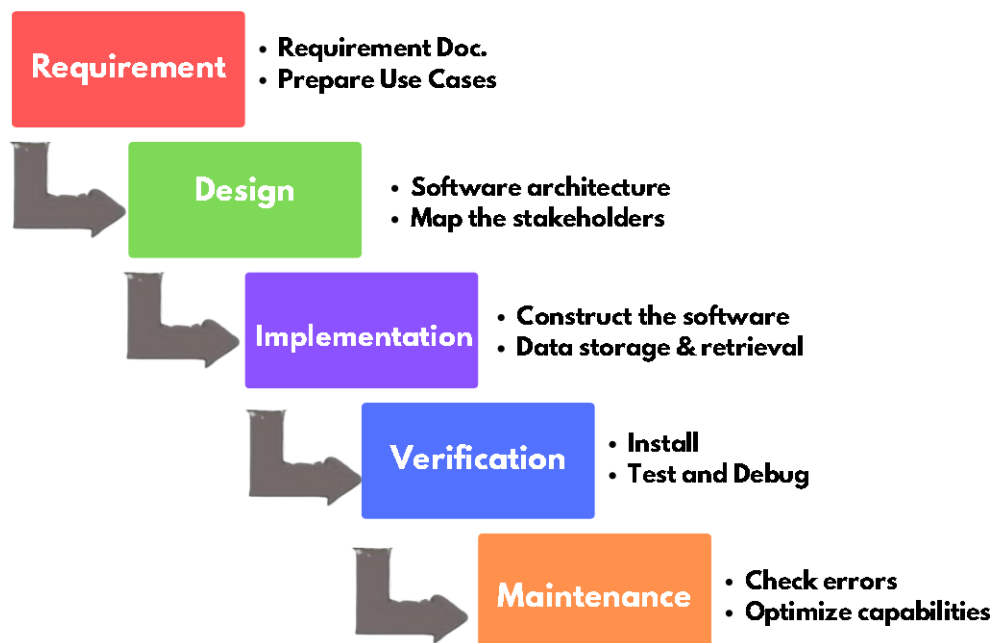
Requirement

• Requirement Doc.
• Prepare Use Cases

Design

• Software architecture
• Map the stakeholders

Implementation

• Construct the software
• Data storage & retrieval

Verification

• Install
• Test and Debug

Maintenance

• Check errors
• Optimize capabilities